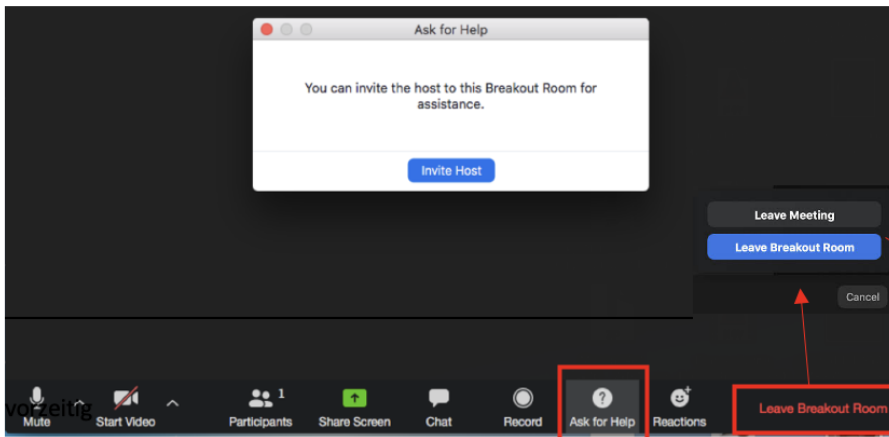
Ask for Help

You can invite the host to this Breakout Room for assistance.

Invite Host

Leave Meeting

Leave Breakout Room

Cancel

vorzeitig

Mute

Start Video

1

Participants

Share Screen

Chat

Record

Ask for Help

Reactions

Leave Breakout Room